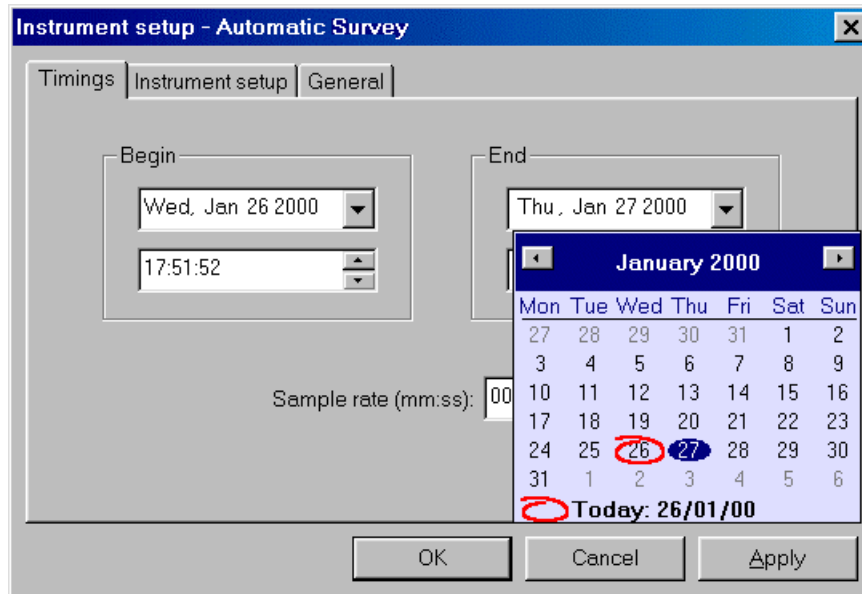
Instrument setup - Automatic Survey

Timings | Instrument setup | General

Begin

Wed, Jan 26 2000

17:51:52

End

Thu, Jan 27 2000

Sample rate (mm:ss): 00

January 2000

| Mon | Tue | Wed | Thu | Fri | Sat | Sun |
|---|---|---|---|---|---|---|
| 27 | 28 | 29 | 30 | 31 | 1 | 2 |
| 3 | 4 | 5 | 6 | 7 | 8 | 9 |
| 10 | 11 | 12 | 13 | 14 | 15 | 16 |
| 17 | 18 | 19 | 20 | 21 | 22 | 23 |
| 24 | 25 | 26 | 27 | 28 | 29 | 30 |
| 31 | 1 | 2 | 3 | 4 | 5 | 6 |

Today: 26/01/00

OK Cancel Apply